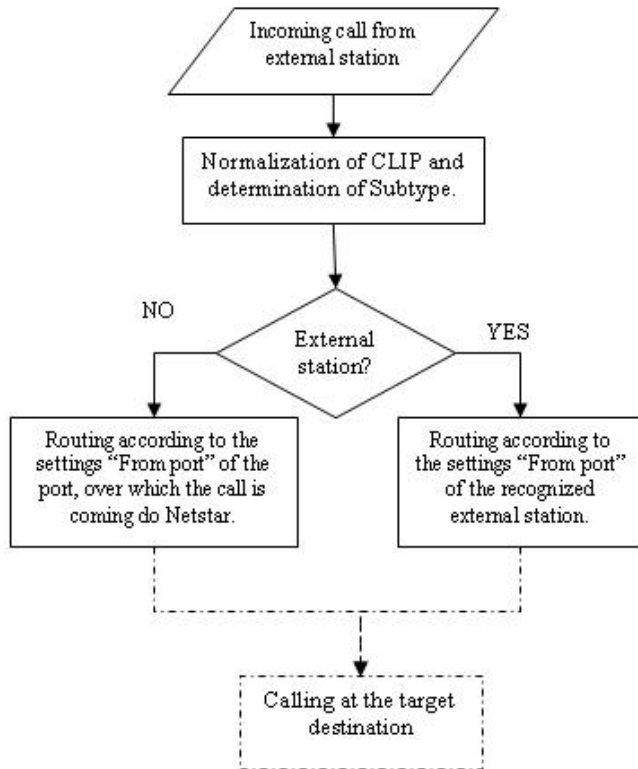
Incoming call from external station

Normalization of CLIP and determination of Subtype.

NO

External station?

YES

Routing according to the settings “From port” of the port, over which the call is coming do Netstar.

Routing according to the settings “From port” of the recognized external station.

Calling at the target destination